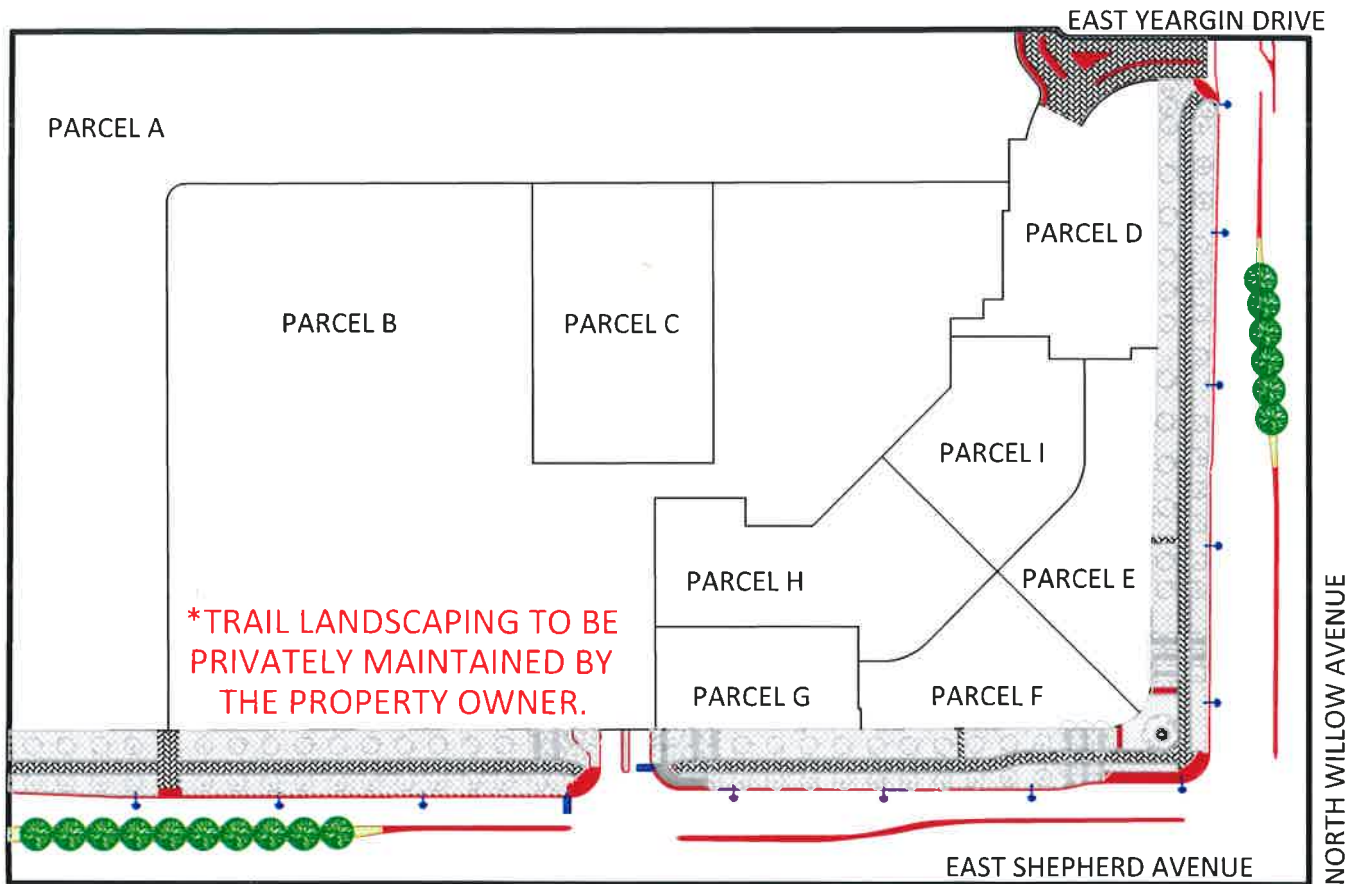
EAST YEARGIN DRIVE

PARCEL A

PARCEL D

PARCEL B

PARCEL C

PARCEL I

PARCEL H

PARCEL E

*TRAIL LANDSCAPING TO BE PRIVATELY MAINTAINED BY THE PROPERTY OWNER.

PARCEL G

PARCEL F

NORTH WILLOW AVENUE

EAST SHEPHERD AVENUE